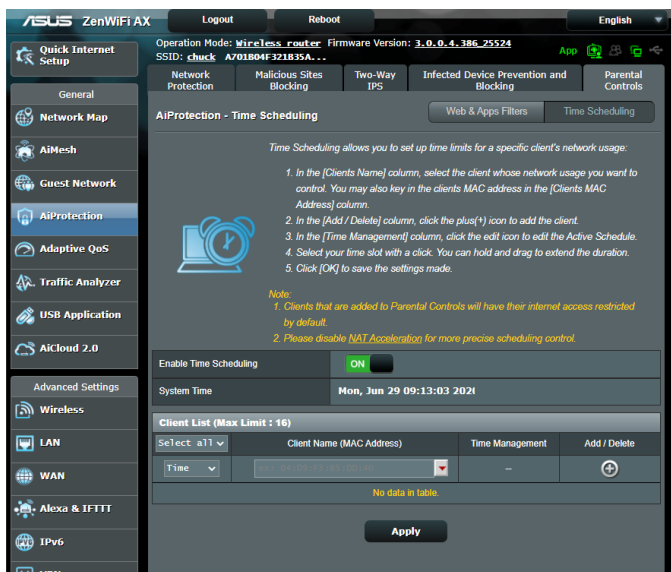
ASUS ZenWiFi AX

Logout

Reboot

English

Quick Internet Setup

Operation Mode: Wireless router Firmware Version: 3.0.0.4.386_25524

SSID: chuck A701B04F321B35A...

App

General

Network Map

AiMesh

Guest Network

AiProtection

Adaptive QoS

Traffic Analyzer

USB Application

AiCloud 2.0

Advanced Settings

Wireless

LAN

WAN

Alexa & IFTTT

IPv6

Network Protection

Malicious Sites Blocking

Two-Way IPS

Infected Device Prevention and Blocking

Parental Controls

AiProtection - Time Scheduling

Web & Apps Filters

Time Scheduling

Time Scheduling allows you to set up time limits for a specific client's network usage:

1. In the [Clients Name] column, select the client whose network usage you want to control. You may also key in the clients MAC address in the [Clients MAC Address] column.
2. In the [Add / Delete] column, click the plus(+) icon to add the client.
3. In the [Time Management] column, click the edit icon to edit the Active Schedule.
4. Select your time slot with a click. You can hold and drag to extend the duration.
5. Click [OK] to save the settings made.

Note:
1. Clients that are added to Parental Controls will have their internet access restricted by default.
2. Please disable NAT Acceleration for more precise scheduling control.

Enable Time Scheduling

ON

System Time

Mon, Jun 29 09:13:03 202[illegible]

Client List (Max Limit : 16)

| Select all | Client Name (MAC Address) | Time Management | Add / Delete |
|---|---|---|---|
| Time | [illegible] | -- | |

No data in table.

Apply